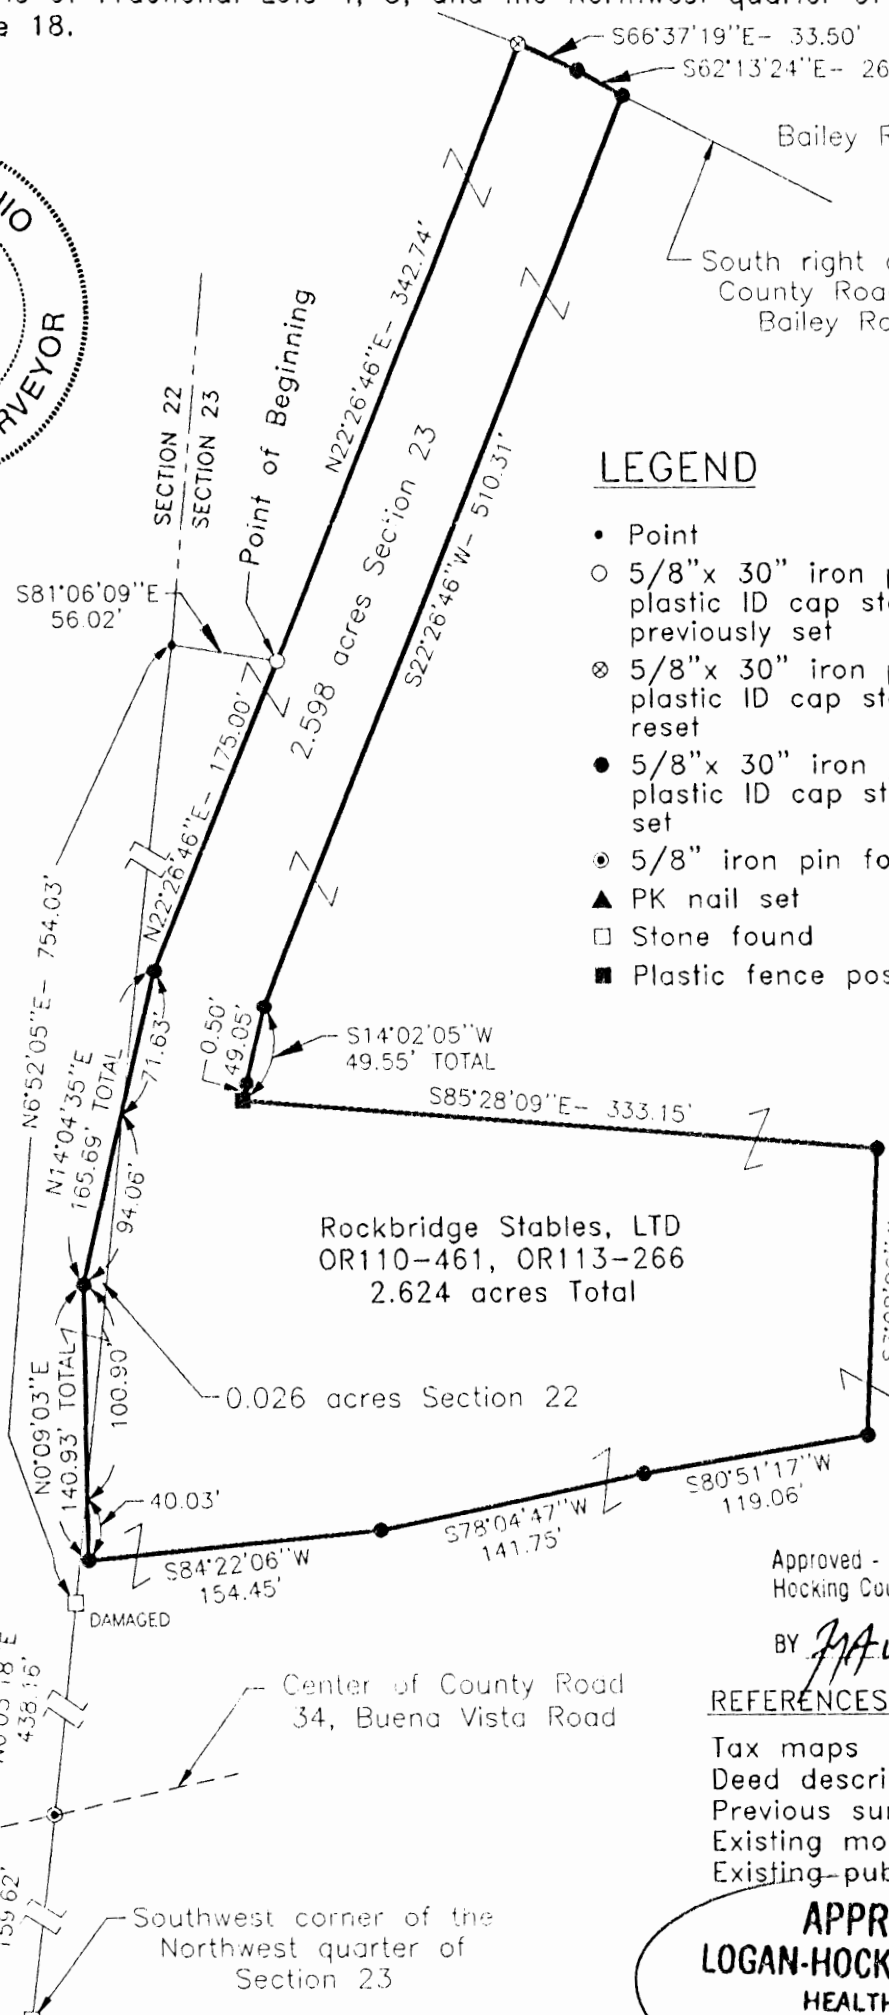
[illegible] of Fractional Lots 1, 3, and the Northwest quarter of
e 18.

S66°37'19"E- 33.50'
S62°13'24"E- 26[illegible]

Bailey R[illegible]

South right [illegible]
County Roa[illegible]
Bailey Ro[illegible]

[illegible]IO
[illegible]RVEYOR

SECTION 22
SECTION 23

Point of Beginning

N22°26'46"E- 342.74'

2.598 acres Section 23

S22°26'46"W- 510.31'

LEGEND

• Point
○ 5/8"x 30" iron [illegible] plastic ID cap st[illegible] previously set
⊗ 5/8"x 30" iron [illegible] plastic ID cap st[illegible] reset
● 5/8"x 30" iron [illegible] plastic ID cap st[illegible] set
◉ 5/8" iron pin fo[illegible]
▲ PK nail set
□ Stone found
■ Plastic fence pos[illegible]

S81°06'09"E
56.02'

N22°26'46"E- 175.00'

N6°52'05"E- 754.03'

N14°04'35"E
165.69' TOTAL

71.63'

94.06'

0.50'
49.05'

S14°02'05"W
49.55' TOTAL

S85°28'09"E- 333.15'

Rockbridge Stables, LTD
OR110-461, OR113-266
2.624 acres Total

0.026 acres Section 22

N0°09'03"E
140.93' TOTAL

100.90'

40.03'

S84°22'06"W
154.45'

S78°04'47"W
141.75'

S80°51'17"W
119.06'

DAMAGED

Approved - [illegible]
Hocking Cou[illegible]

BY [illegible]

Center of County Road
34, Buena Vista Road

N0°03'18"E
438.16'

REFERENCES

Tax maps
Deed descri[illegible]
Previous su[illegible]
Existing mo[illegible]
Existing pub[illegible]

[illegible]59.62'

Southwest corner of the
Northwest quarter of
Section 23

APPR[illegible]
LOGAN-HOCK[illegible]
HEALT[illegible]